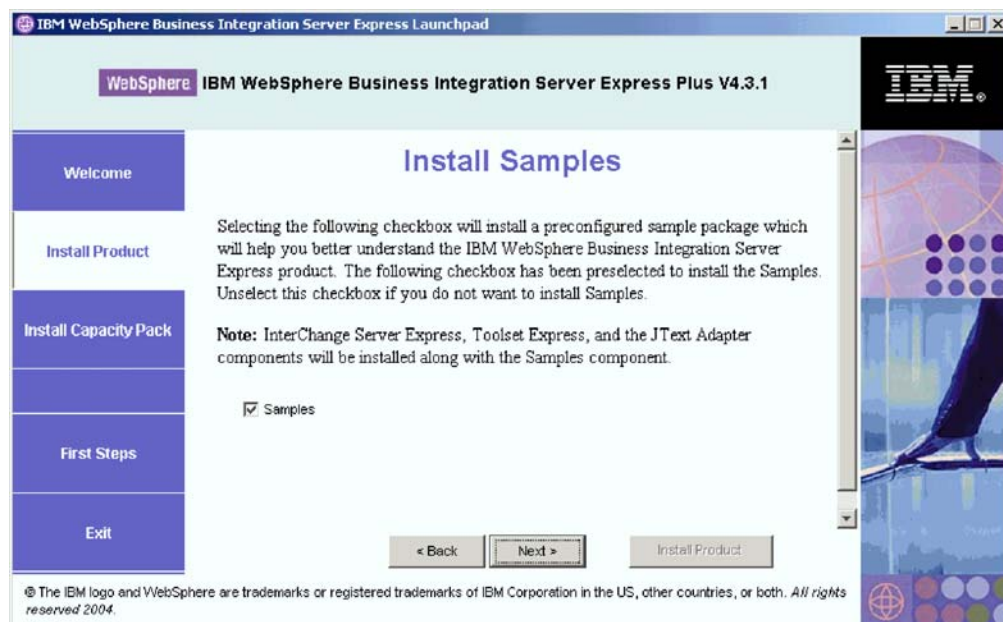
IBM WebSphere Business Integration Server Express Launchpad

WebSphere IBM WebSphere Business Integration Server Express Plus V4.3.1

IBM.

Welcome

Install Product

Install Capacity Pack

First Steps

Exit

Install Samples

Selecting the following checkbox will install a preconfigured sample package which will help you better understand the IBM WebSphere Business Integration Server Express product. The following checkbox has been preselected to install the Samples. Unselect this checkbox if you do not want to install Samples.

Note: InterChange Server Express, Toolset Express, and the JText Adapter components will be installed along with the Samples component.

☑ Samples

« Back

Next »

Install Product

© The IBM logo and WebSphere are trademarks or registered trademarks of IBM Corporation in the US, other countries, or both. All rights reserved 2004.